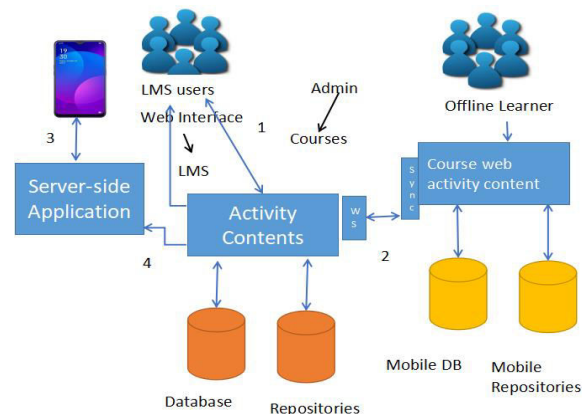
LMS users

Web Interface

1

Admin

Courses

Offline Learner

3

LMS

Server-side Application

Activity Contents

WS

Sync

Course web activity content

2

4

Mobile DB

Mobile Repositories

Database

Repositories